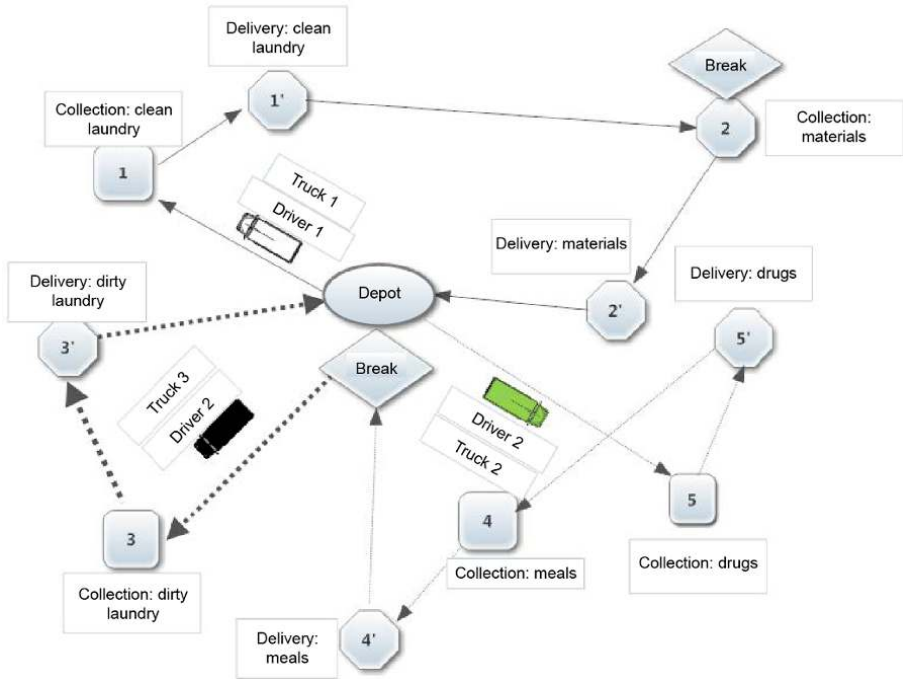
Delivery: clean laundry

Break

Collection: clean laundry

1'

2

Collection: materials

1

Truck 1

Driver 1

Delivery: materials

Delivery: drugs

Delivery: dirty laundry

Depot

2'

5'

3'

Break

Truck 3

Driver 2

Driver 2

Truck 2

5

4

3

Collection: meals

Collection: drugs

Collection: dirty laundry

Delivery: meals

4'